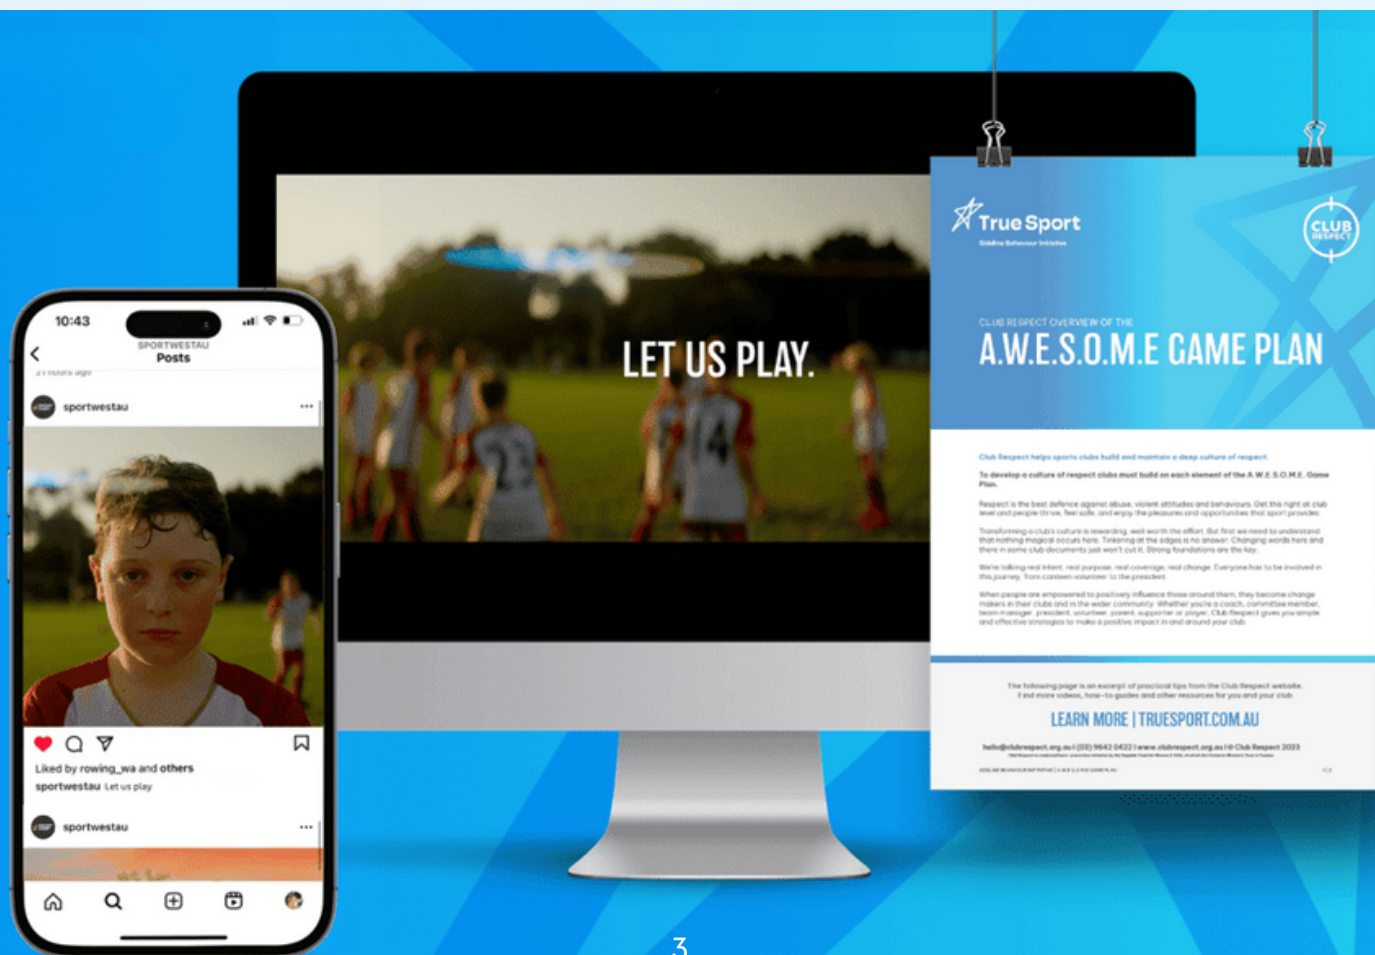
10:43

SPORTWESTAU
Posts

21 hours ago

sportwestau

Liked by rowing_wa and others
sportwestau Let us play

sportwestau

LET US PLAY.

True Sport

CLUB RESPECT

CLUB RESPECT OVERVIEW OF THE
A.W.E.S.O.M.E GAME PLAN

Club Respect helps sports clubs build and maintain a deep culture of respect.

To develop a culture of respect clubs must build on each element of the A.W.E.S.O.M.E. Game Plan.

Respect is the best defence against abuse, violent attitudes and behaviours. Get this right at club level and people thrive, feel safe, and enjoy the pleasures and opportunities that sport provides.

Transforming a club's culture is rewarding, well worth the effort. But first we need to understand that nothing magical occurs here. Tinkering at the edges is no answer. Changing words here and there in some club documents just won't cut it. Strong foundations are the key.

We're talking real intent, real purpose, real coverage, real change. Everyone has to be involved in this journey, from canteen volunteer to the president.

When people are empowered to positively influence those around them, they become change makers in their clubs and in the wider community. Whether you're a coach, committee member, team manager, president, volunteer, parent, supporter or player, Club Respect gives you simple and effective strategies to make a positive impact in and around your club.

The following page is an excerpt of practical tips from the Club Respect website. Find more videos, how-to guides and other resources for you and your club

LEARN MORE | TRUESPORT.COM.AU

hello@clubrespect.org.au | (03) 9642 0422 | www.clubrespect.org.au | © Club Respect 2023

3